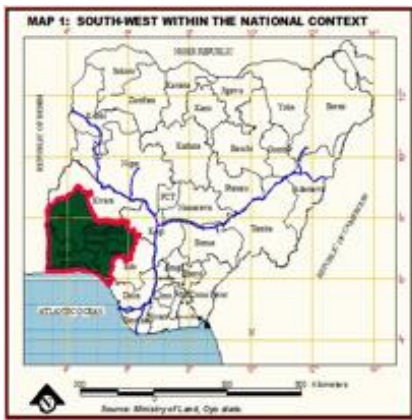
MAP 1: SOUTH-WEST WITHIN THE NATIONAL CONTEXT

NIGER REPUBLIC

Sokoto

Katsina

Jigawa

Zamfara

Kano

Yobe

Borno

Kebbi

Kaduna

Bauchi

Gombe

Niger

Adamawa

FCT

Plateau

Kwara

Nasarawa

Taraba

Kogi

Benue

Edo

Cross River

REPUBLIC OF BENIN

REPUBLIC OF CAMEROON

ATLANTIC OCEAN

200 0 200 400 Kilometers

Source: Ministry of Land, Oyo state.